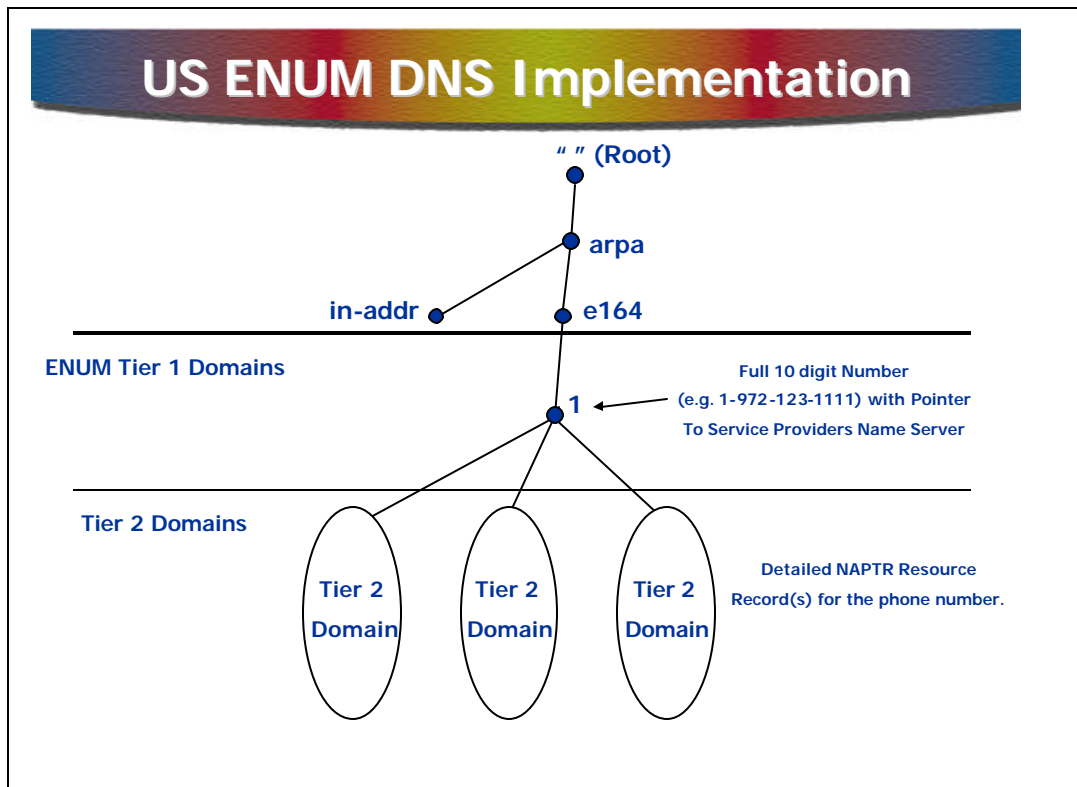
US ENUM DNS Implementation

“ ” (Root)

arpa

in-addr

e164

ENUM Tier 1 Domains

1

Full 10 digit Number (e.g. 1-972-123-1111) with Pointer To Service Providers Name Server

Tier 2 Domains

Tier 2 Domain

Tier 2 Domain

Tier 2 Domain

Detailed NAPTR Resource Record(s) for the phone number.